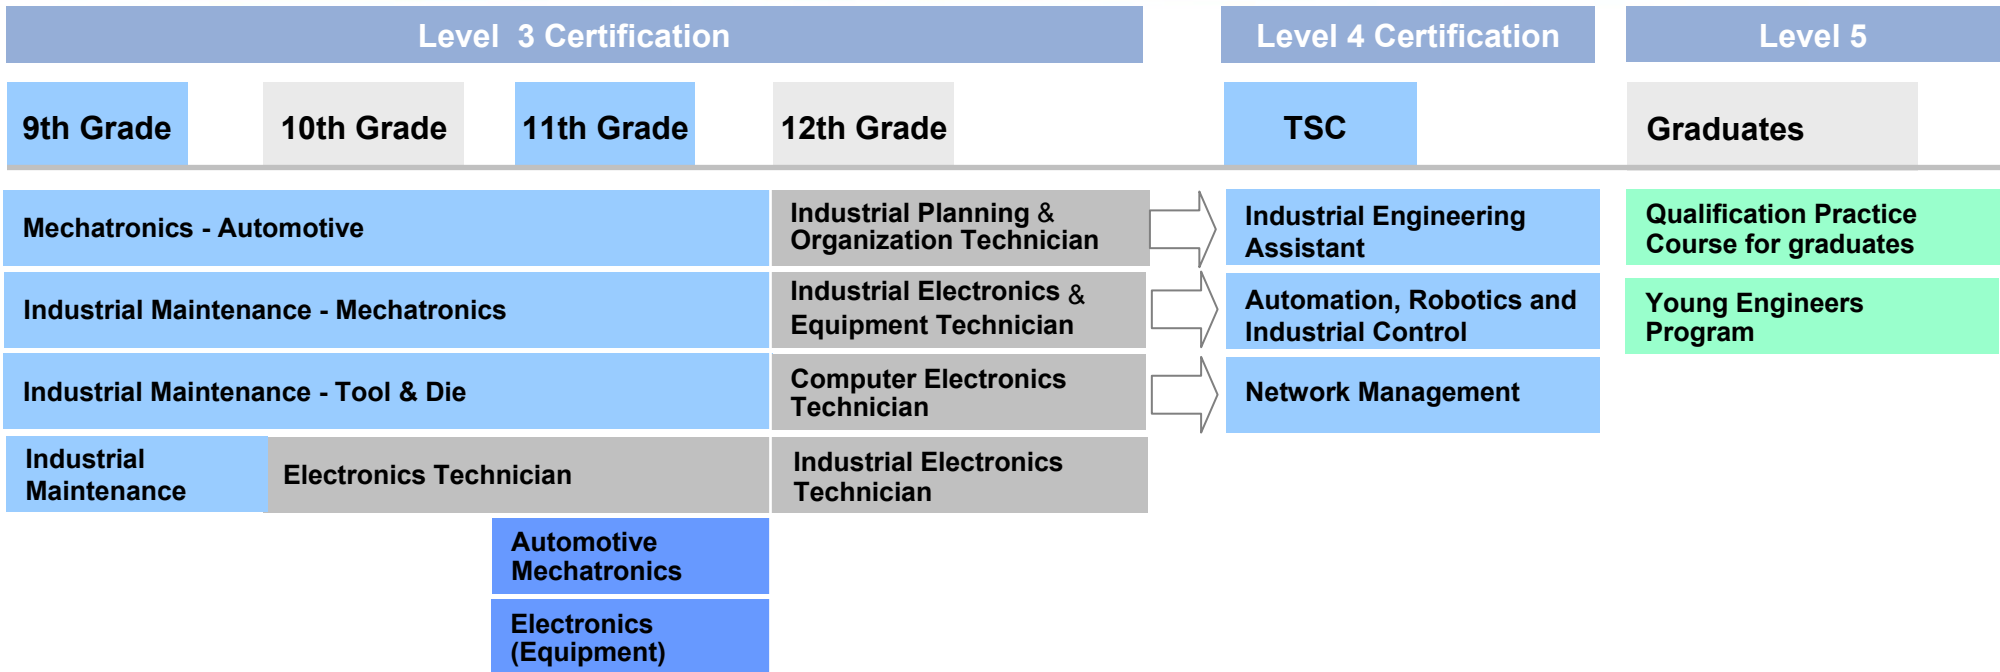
Level 3 Certification

Level 4 Certification

Level 5

9th Grade

10th Grade

11th Grade

12th Grade

TSC

Graduates

Mechatronics - Automotive

Industrial Planning & Organization Technician

Industrial Engineering Assistant

Qualification Practice Course for graduates

Industrial Maintenance - Mechatronics

Industrial Electronics & Equipment Technician

Automation, Robotics and Industrial Control

Young Engineers Program

Industrial Maintenance - Tool & Die

Computer Electronics Technician

Network Management

Industrial Maintenance

Electronics Technician

Industrial Electronics Technician

Automotive Mechatronics

Electronics (Equipment)